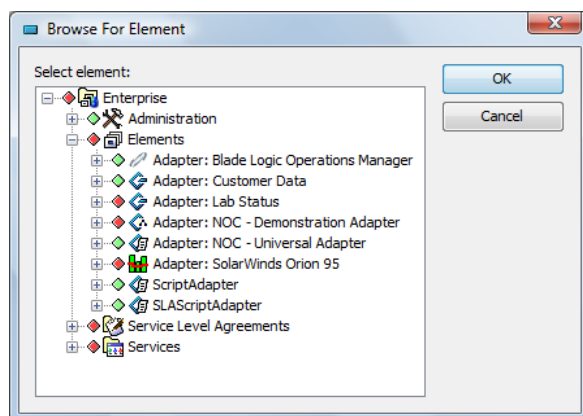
Browse For Element

Select element:

Enterprise
Administration
Elements
Adapter: Blade Logic Operations Manager
Adapter: Customer Data
Adapter: Lab Status
Adapter: NOC - Demonstration Adapter
Adapter: NOC - Universal Adapter
Adapter: SolarWinds Orion 95
ScriptAdapter
SLAScriptAdapter
Service Level Agreements
Services

OK
Cancel